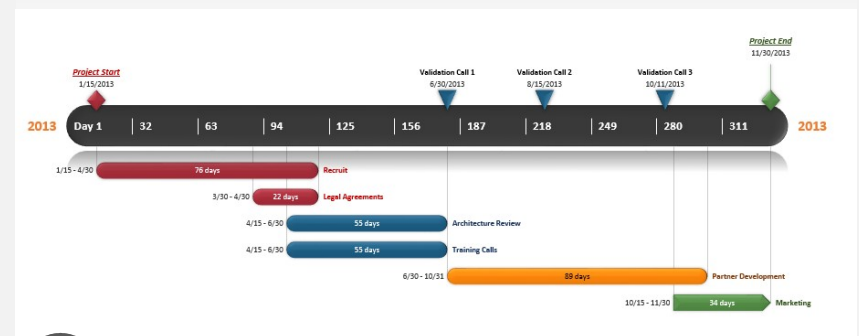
Project End
11/30/2013

Project Start
1/15/2013

Validation Call 1
6/30/2013

Validation Call 2
8/15/2013

Validation Call 3
10/11/2013

2013 Day 1 32 63 94 125 156 187 218 249 280 311 2013

1/15 - 4/30 76 days Recruit

3/30 - 4/30 22 days Legal Agreements

4/15 - 6/30 55 days Architecture Review

4/15 - 6/30 55 days Training Calls

6/30 - 10/31 89 days Partner Development

10/15 - 11/30 34 days Marketing